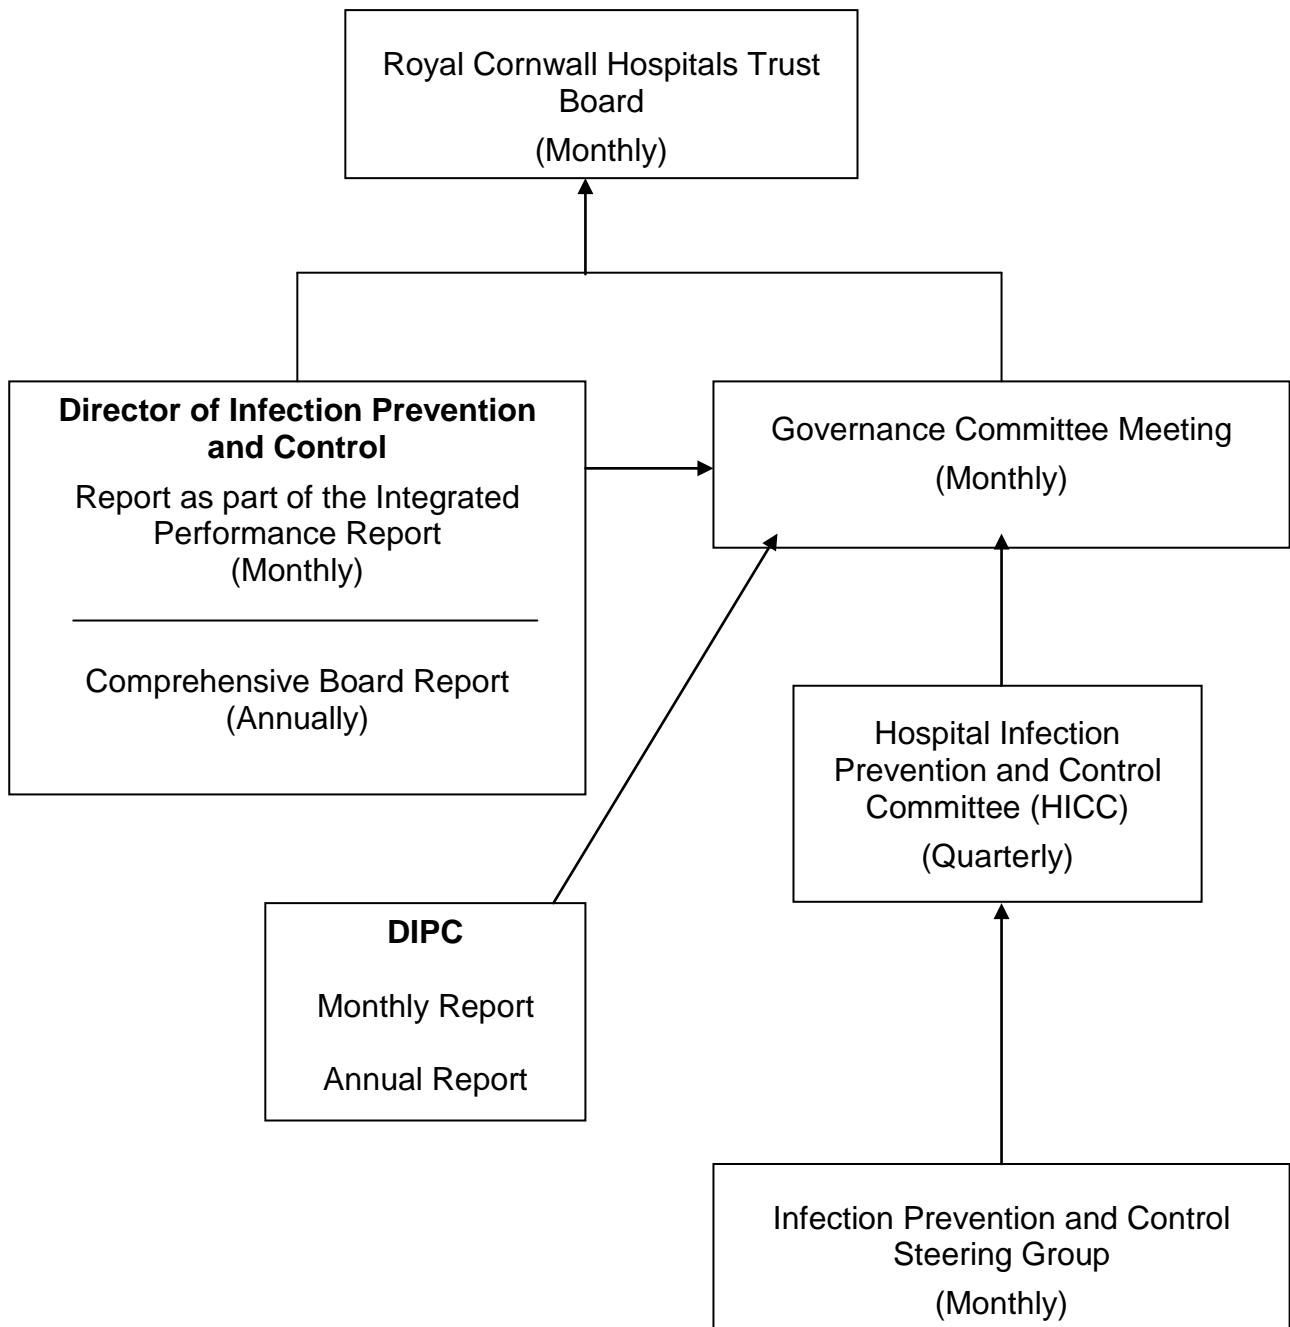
Royal Cornwall Hospitals Trust Board
(Monthly)

**Director of Infection Prevention and Control**
Report as part of the Integrated Performance Report
(Monthly)

Comprehensive Board Report
(Annually)

Governance Committee Meeting
(Monthly)

Hospital Infection Prevention and Control Committee (HICC)
(Quarterly)

**DIPC**
Monthly Report
Annual Report

Infection Prevention and Control Steering Group
(Monthly)